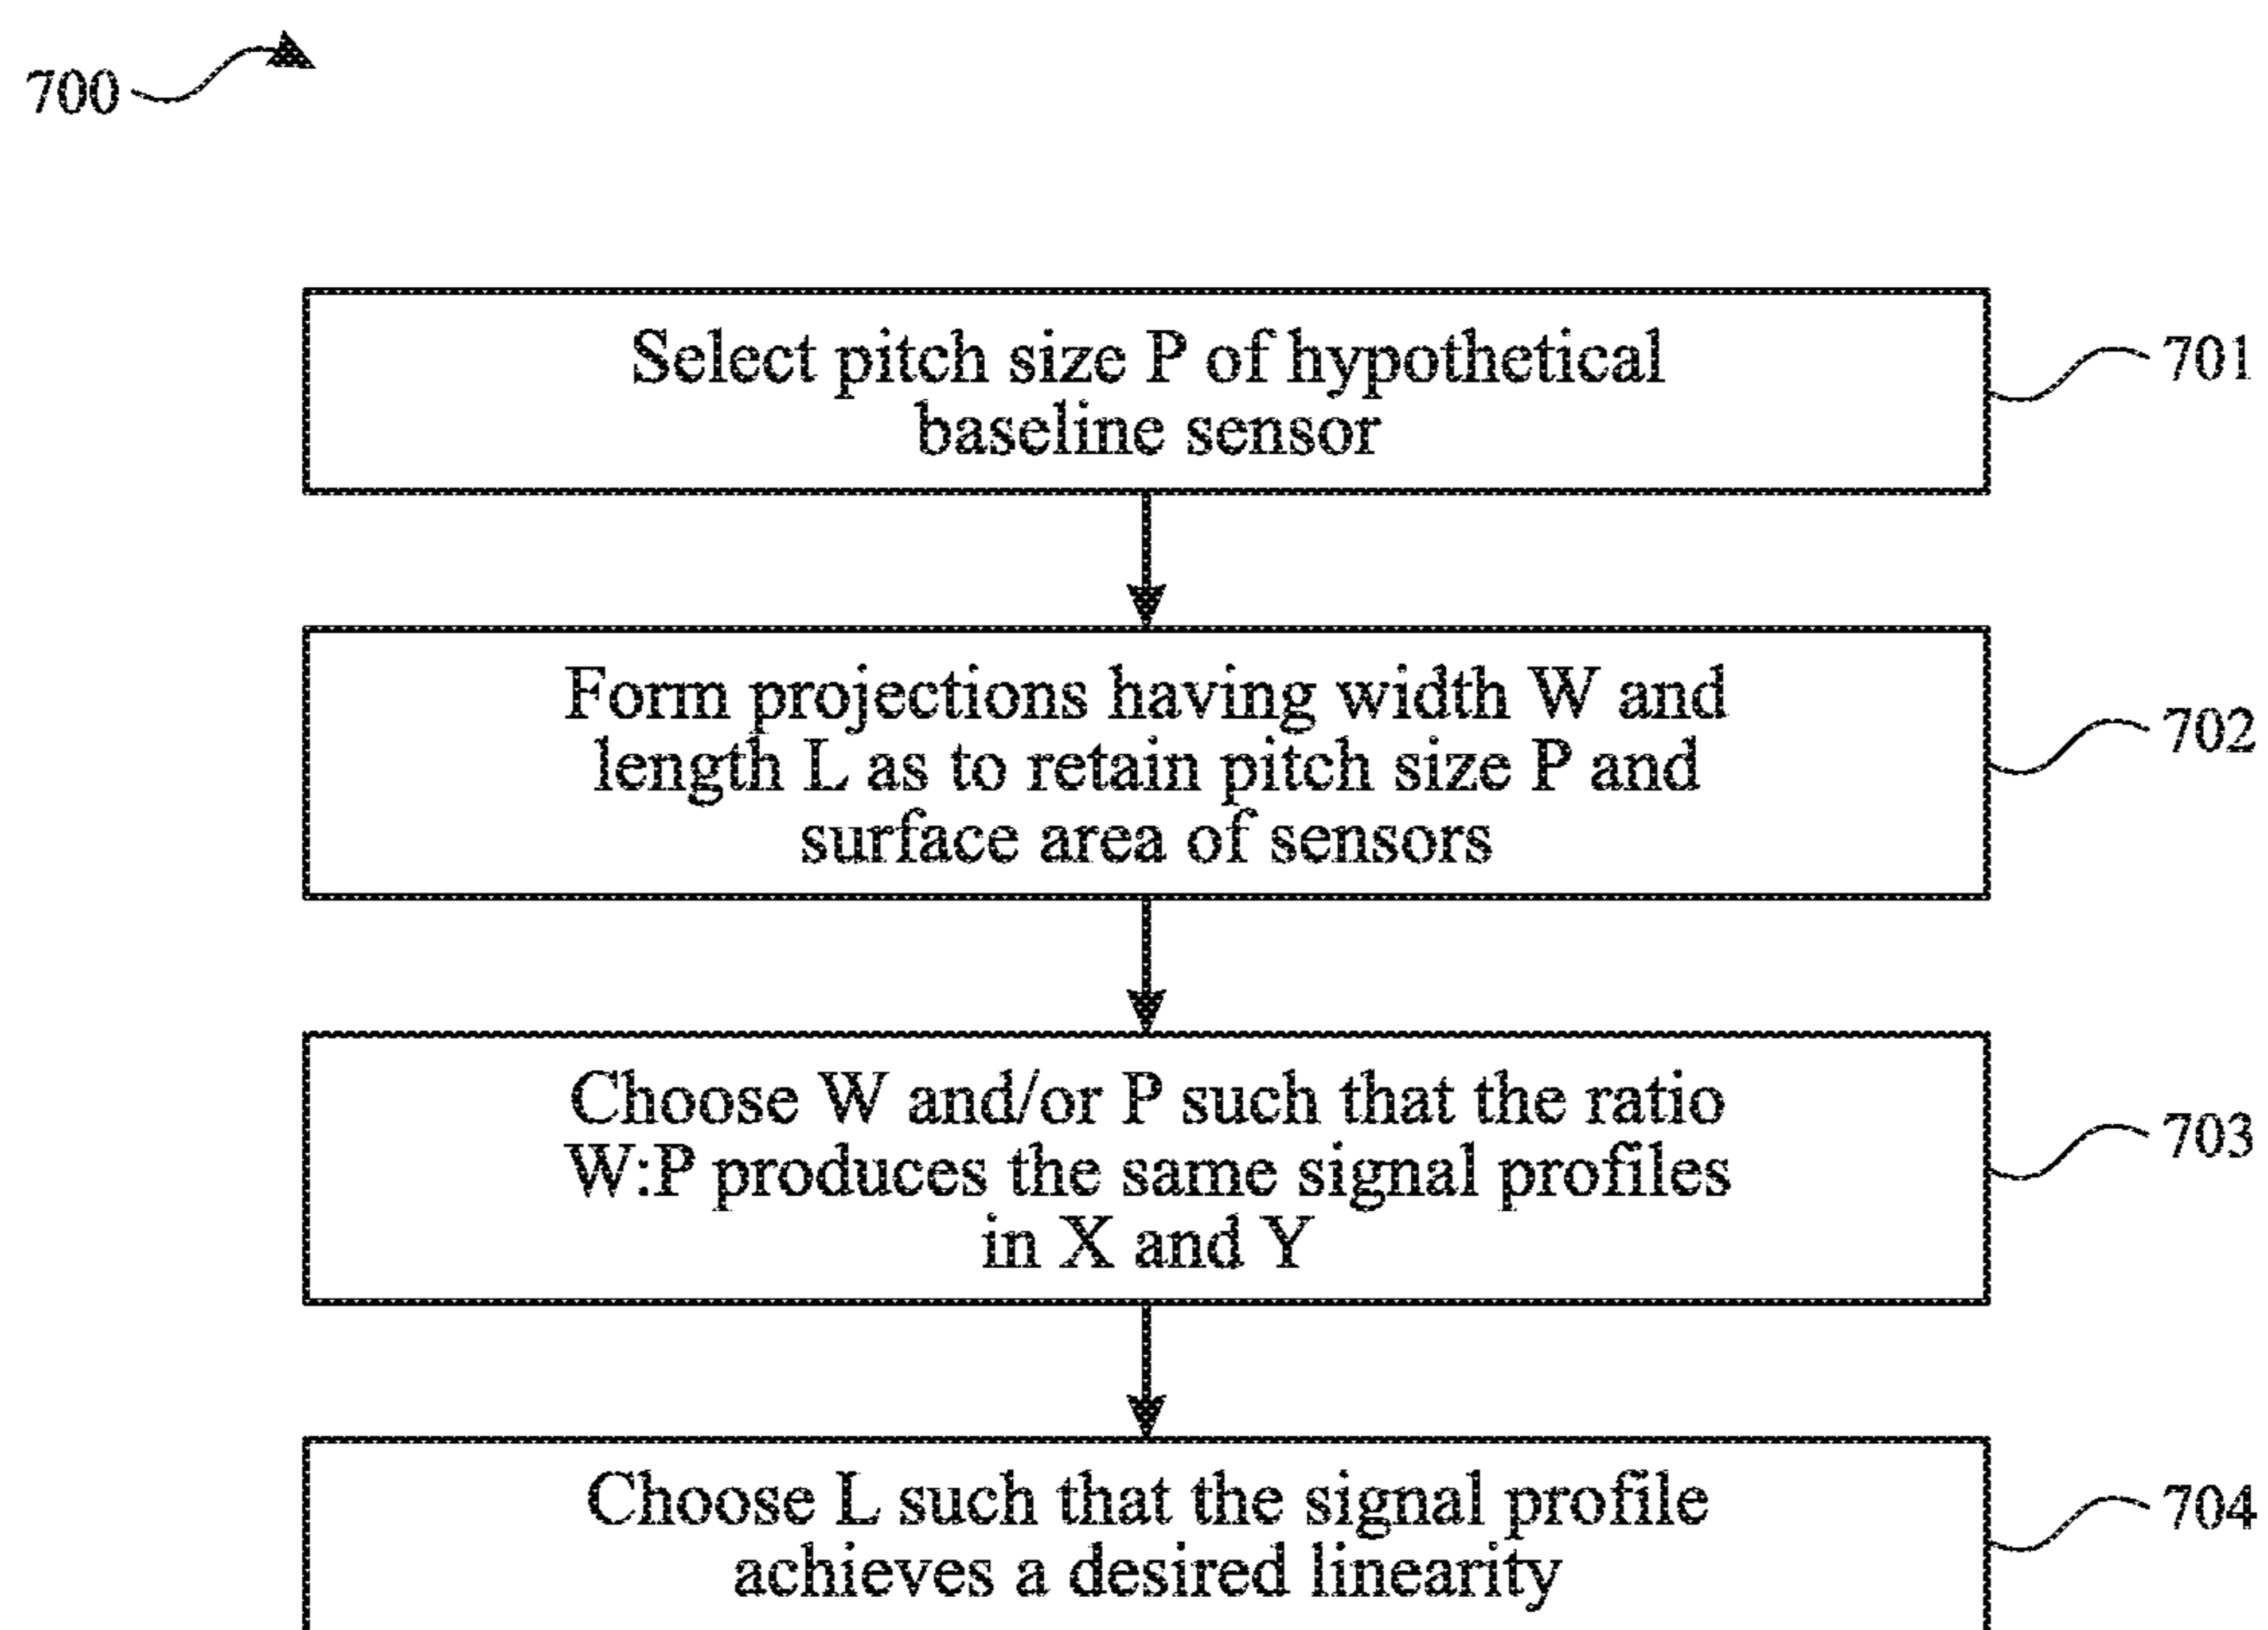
700

Select pitch size P of hypothetical baseline sensor

701

Form projections having width W and length L as to retain pitch size P and surface area of sensors

702

Choose W and/or P such that the ratio W:P produces the same signal profiles in X and Y

703

Choose L such that the signal profile achieves a desired linearity

704